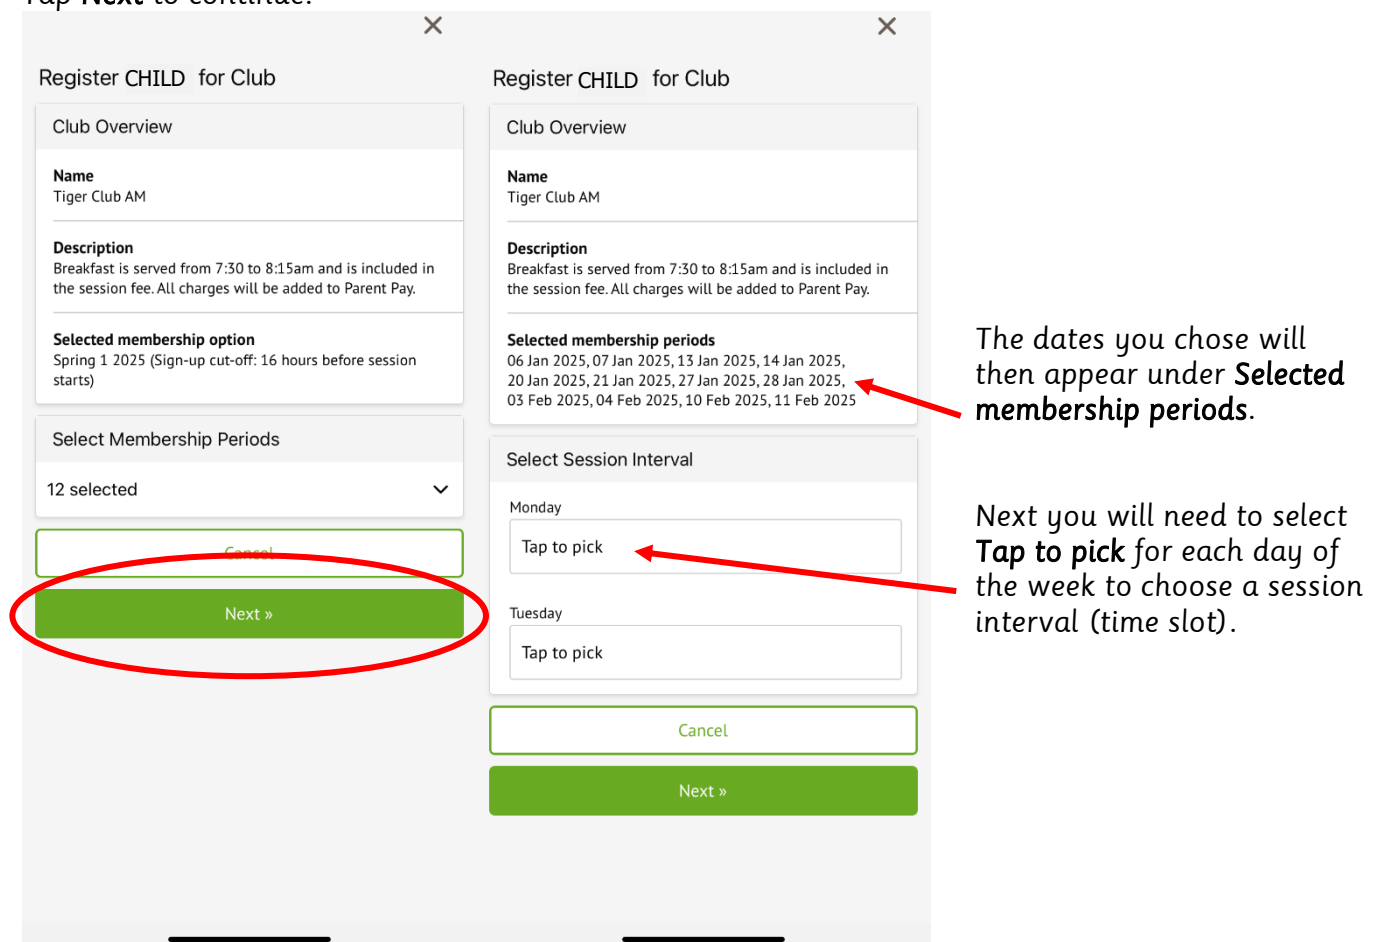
Tap Next to continue.

Register CHILD for Club

Club Overview

Name
Tiger Club AM

Description
Breakfast is served from 7:30 to 8:15am and is included in the session fee. All charges will be added to Parent Pay.

Selected membership option
Spring 1 2025 (Sign-up cut-off: 16 hours before session starts)

Select Membership Periods

12 selected

Cancel

Next »

Register CHILD for Club

Club Overview

Name
Tiger Club AM

Description
Breakfast is served from 7:30 to 8:15am and is included in the session fee. All charges will be added to Parent Pay.

Selected membership periods
06 Jan 2025, 07 Jan 2025, 13 Jan 2025, 14 Jan 2025, 20 Jan 2025, 21 Jan 2025, 27 Jan 2025, 28 Jan 2025, 03 Feb 2025, 04 Feb 2025, 10 Feb 2025, 11 Feb 2025

Select Session Interval

Monday
Tap to pick

Tuesday
Tap to pick

Cancel

Next »

The dates you chose will then appear under Selected membership periods.

Next you will need to select Tap to pick for each day of the week to choose a session interval (time slot).